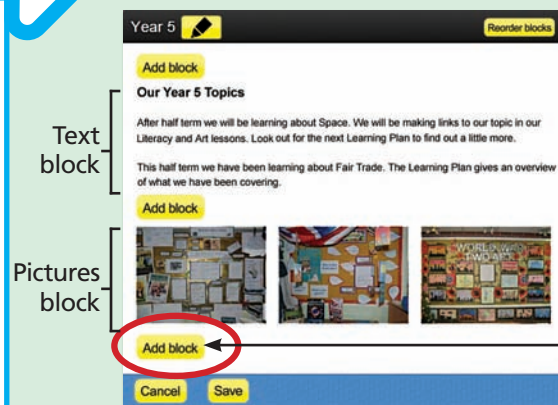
Year 5

Reorder blocks

Add block

Our Year 5 Topics

After half term we will be learning about Space. We will be making links to our topic in our Literacy and Art lessons. Look out for the next Learning Plan to find out a little more.

This half term we have been learning about Fair Trade. The Learning Plan gives an overview of what we have been covering.

Add block

Text block

Pictures block

WORLD WAR TWO

Add block

Cancel

Save